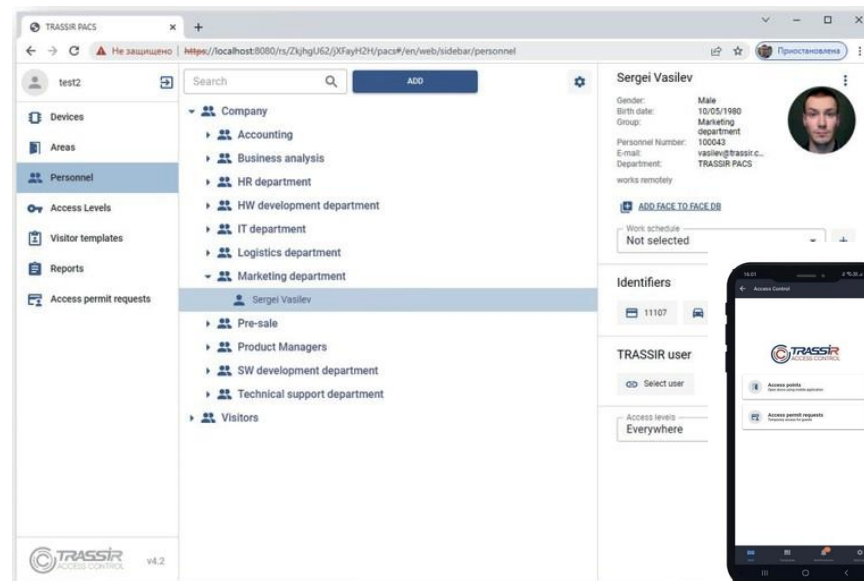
TRASSIR PACS ×
+
Не защищено | https://localhost:8080/rs/ZkjhgU62/jXFayH2H/pacs#/en/web/sidebar/personnel
Приостановлена

test2
Devices
Areas
Personnel
Access Levels
Visitor templates
Reports
Access permit requests

TRASSIR ACCESS CONTROL v4.2

Search
ADD

Company
Accounting
Business analysis
HR department
HW development department
IT department
Logistics department
Marketing department
Sergei Vasilev
Pre-sale
Product Managers
SW development department
Technical support department
Visitors

Sergei Vasilev
Gender: Male
Birth date: 10/05/1980
Group: Marketing department
Personnel Number: 100043
E-mail: vasilev@trassir.c...
Department: TRASSIR PACS
works remotely

ADD FACE TO FACE DB

Work schedule
Not selected

Identifiers
11107

TRASSIR user
Select user

Access levels
Everywhere

16:01
Access Control
TRASSIR ACCESS CONTROL
Access points
Open doors using mobile application
Access permit requests
Temporary access for guests